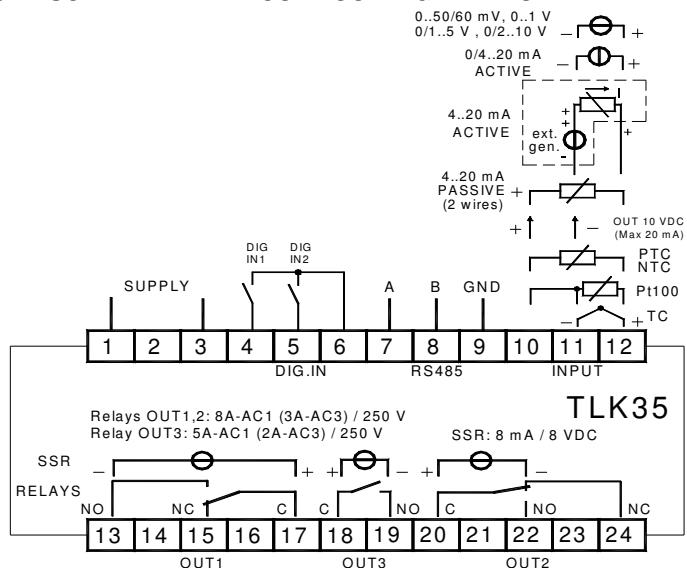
0..50/60 mV, 0..1 V
0/1..5 V , 0/2..10 V
– +

0/4..20 mA
ACTIVE
– +

4..20 mA
ACTIVE
ext.
gen.
+
+
-
+

4..20 mA
PASSIVE +
(2 wires)

+ –
OUT 10 VDC
(Max 20 mA)

PTC
NTC

Pt100

– + TC

SUPPLY

DIG
IN1

DIG
IN2

A B GND

1 2 3 4 5 6 7 8 9 10 11 12

DIG.IN RS485 INPUT

TLK35

Relays OUT1,2: 8A-AC1 (3A-AC3) / 250 V
Relay OUT3: 5A-AC1 (2A-AC3) / 250 V

SSR: 8 mA / 8 VDC

SSR – + + – + –

RELAYS

NO NC C C NO C NO NC

13 14 15 16 17 18 19 20 21 22 23 24

OUT1 OUT3 OUT2